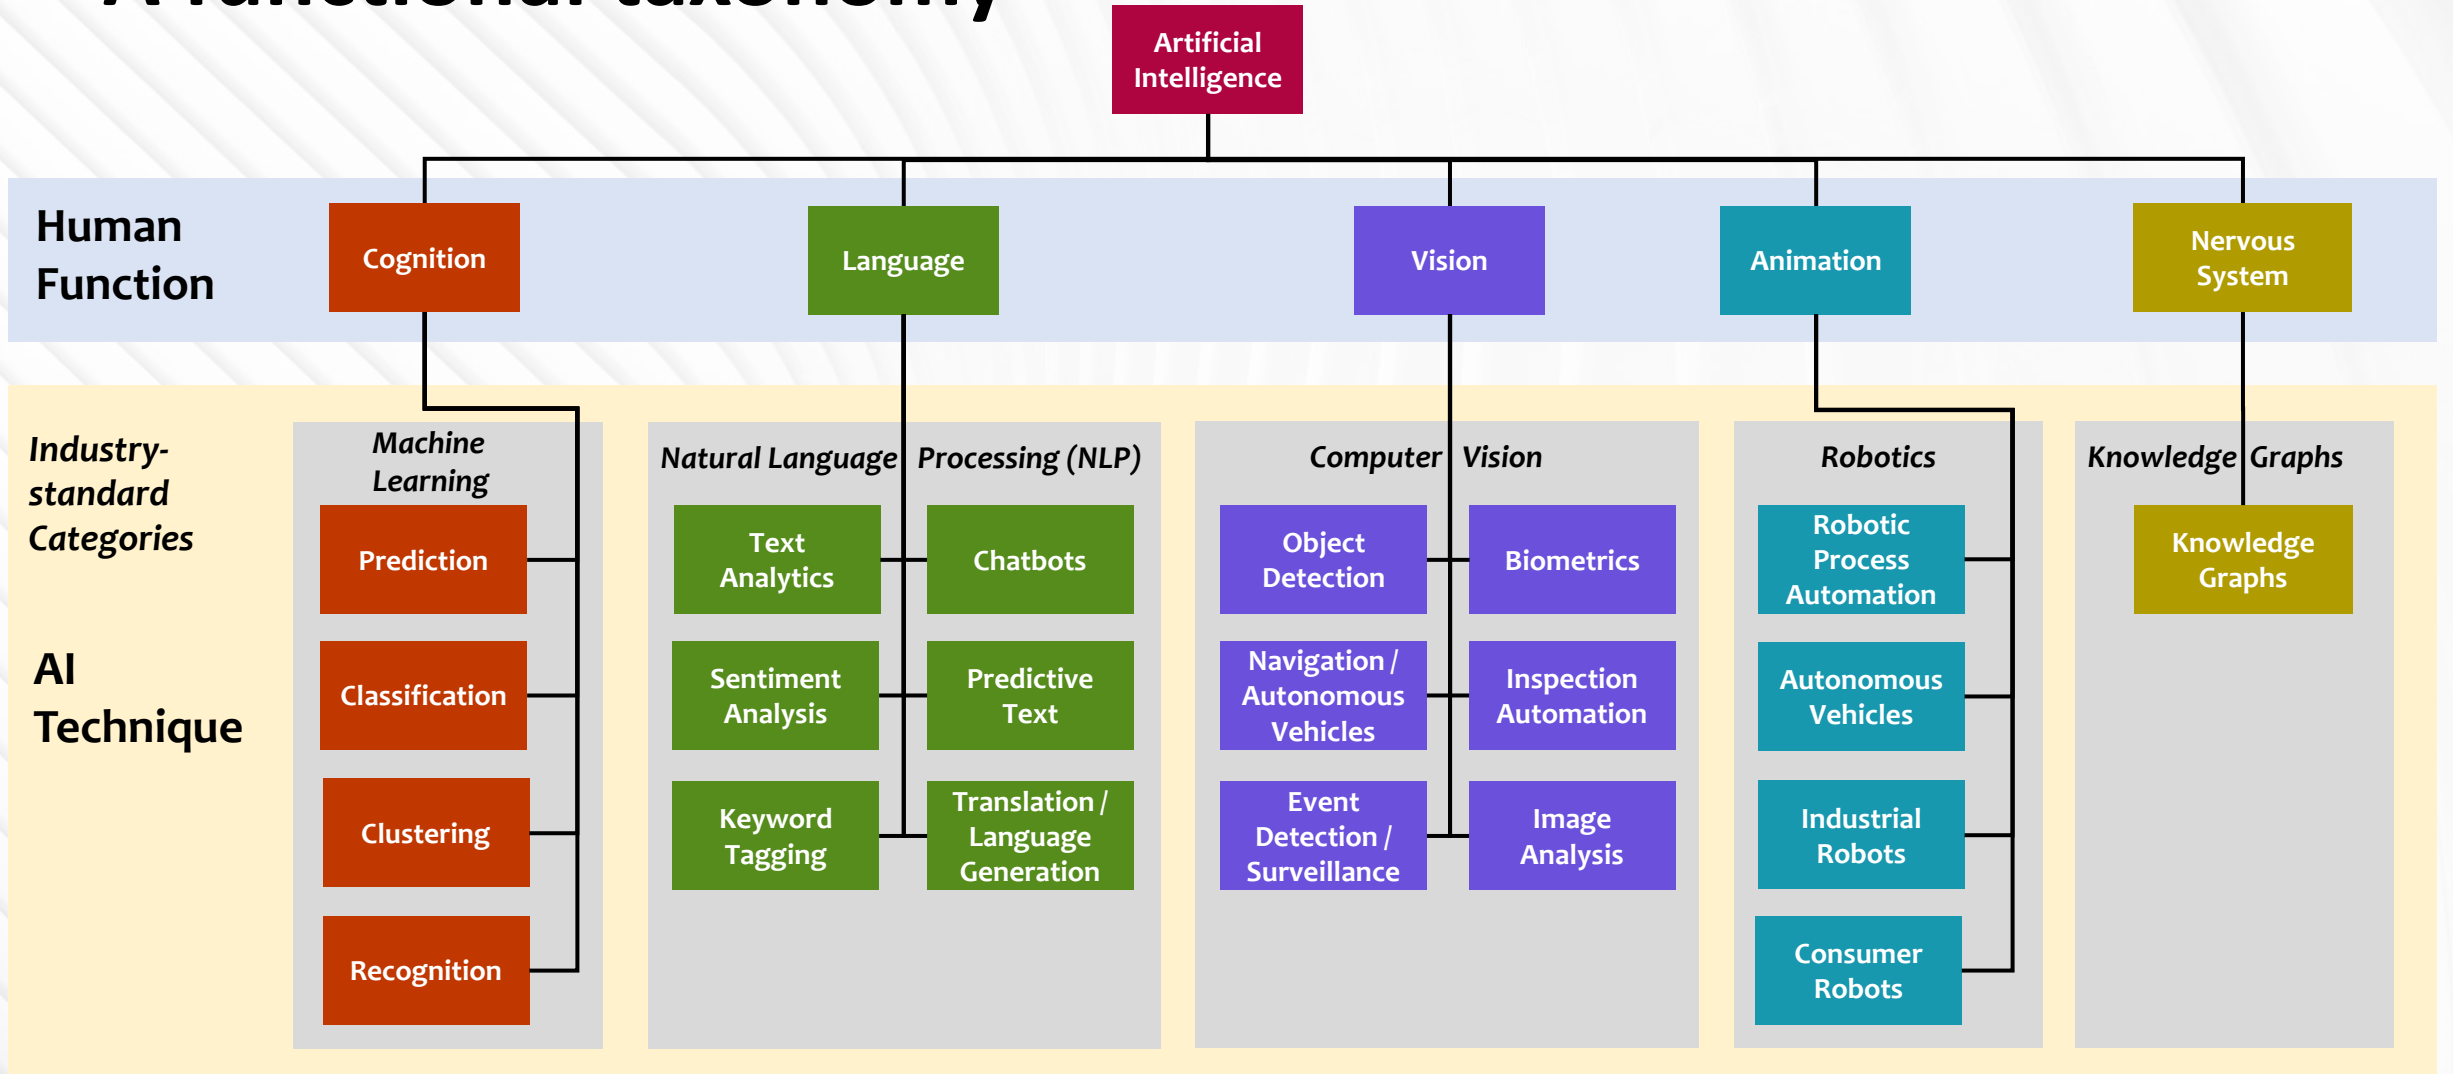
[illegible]

Artificial Intelligence

Human Function

Cognition

Language

Vision

Animation

Nervous System

Industry-standard Categories

AI Technique

Machine Learning

Prediction

Classification

Clustering

Recognition

Natural Language Processing (NLP)

Text Analytics

Chatbots

Sentiment Analysis

Predictive Text

Keyword Tagging

Translation / Language Generation

Computer Vision

Object Detection

Biometrics

Navigation / Autonomous Vehicles

Inspection Automation

Event Detection / Surveillance

Image Analysis

Robotics

Robotic Process Automation

Autonomous Vehicles

Industrial Robots

Consumer Robots

Knowledge Graphs

Knowledge Graphs